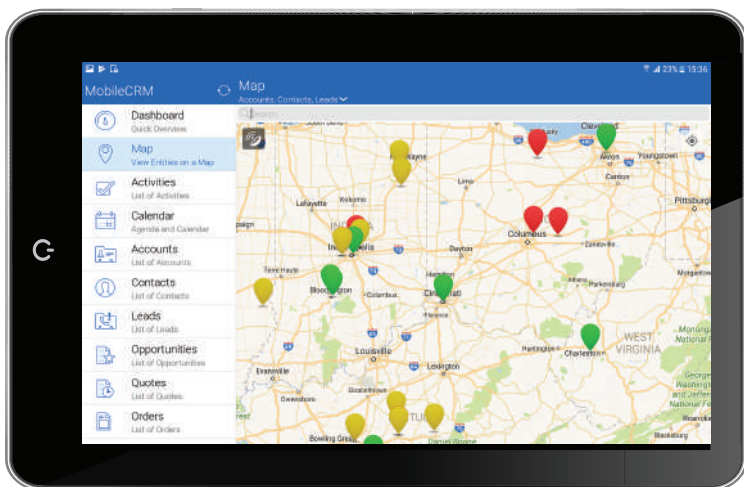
23% 15:36

MobileCRM

Map
Accounts, Contacts, Leads

Search

Dashboard
Quick Overviews

Map
View Entities on a Map

Activities
List of Activities

Calendar
Agenda and Calendar

Accounts
List of Accounts

Contacts
List of Contacts

Leads
List of Leads

Opportunities
List of Opportunities

Quotes
List of Quotes

Orders
List of Orders

Fort Wayne
Cleveland
Akron
Youngstown
Canton
Lafayette
Kokomo
Lima
Pittsburgh
Indianapolis
Columbus
Dayton
Zanesville
Terre Haute
Bloomington
Columbus
Cincinnati
Hamilton
Athens
Parkersburg
Florence
Huntington
Charleston
WEST VIRGINIA
Louisville
Lexington
Evansville
Owensboro
Bowling Green
Blacksburg